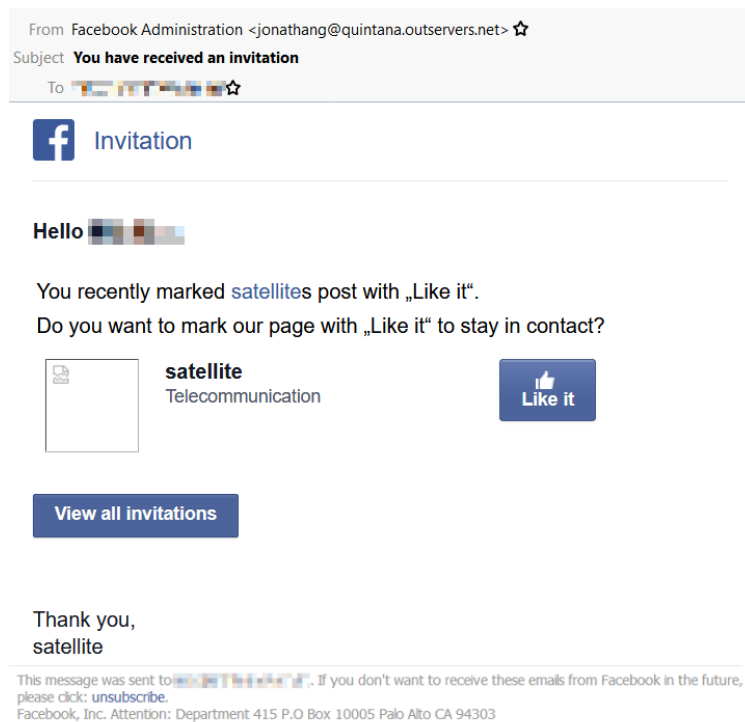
From Facebook Administration <jonathang@quintana.outservers.net>
Subject You have received an invitation
To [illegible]

f Invitation

Hello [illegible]

You recently marked satellites post with „Like it“.
Do you want to mark our page with „Like it“ to stay in contact?

satellite
Telecommunication

Like it

View all invitations

Thank you,
satellite

This message was sent to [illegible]. If you don't want to receive these emails from Facebook in the future, please click: unsubscribe.
Facebook, Inc. Attention: Department 415 P.O Box 10005 Palo Alto CA 94303